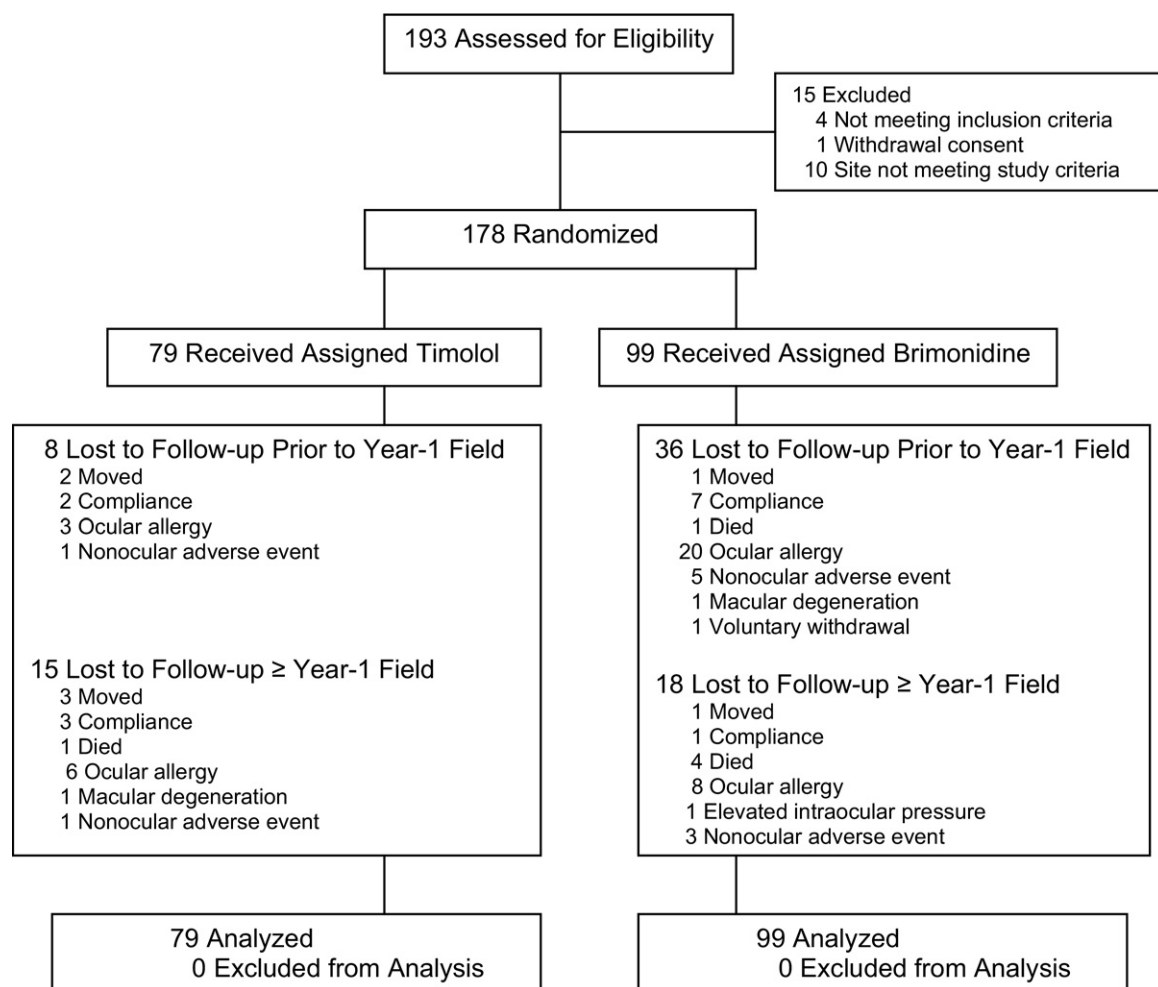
193 Assessed for Eligibility

15 Excluded
4 Not meeting inclusion criteria
1 Withdrawal consent
10 Site not meeting study criteria

178 Randomized

79 Received Assigned Timolol

99 Received Assigned Brimonidine

8 Lost to Follow-up Prior to Year-1 Field
2 Moved
2 Compliance
3 Ocular allergy
1 Nonocular adverse event

15 Lost to Follow-up ≥ Year-1 Field
3 Moved
3 Compliance
1 Died
6 Ocular allergy
1 Macular degeneration
1 Nonocular adverse event

36 Lost to Follow-up Prior to Year-1 Field
1 Moved
7 Compliance
1 Died
20 Ocular allergy
5 Nonocular adverse event
1 Macular degeneration
1 Voluntary withdrawal

18 Lost to Follow-up ≥ Year-1 Field
1 Moved
1 Compliance
4 Died
8 Ocular allergy
1 Elevated intraocular pressure
3 Nonocular adverse event

79 Analyzed
0 Excluded from Analysis

99 Analyzed
0 Excluded from Analysis